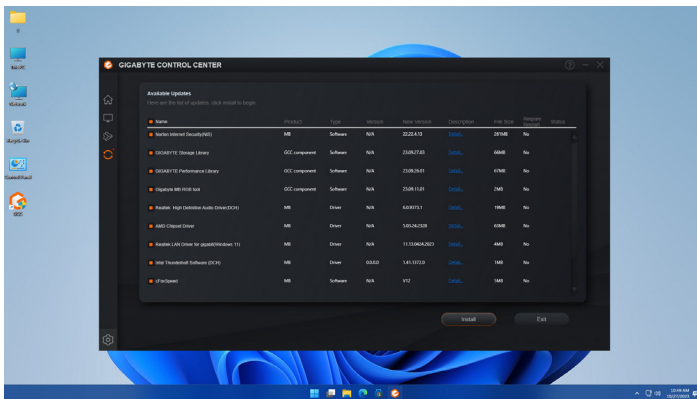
GIGABYTE CONTROL CENTER

Available Updates
Here are the list of updates, click install to begin.

| Name | Product | Type | Version | New Version | Description | File Size | Reboot Needed | Status |
|---|---|---|---|---|---|---|---|---|
| Norton Internet Security(NIS) | MB | Software | N/A | 22.22.4.13 | Detail... | 281MB | No | |
| GIGABYTE Storage Library | GCC component | Software | N/A | 23.09.27.03 | Detail... | 66MB | No | |
| GIGABYTE Performance Library | GCC component | Software | N/A | 23.09.26.01 | Detail... | 67MB | No | |
| Gigabyte MB RGB tool | GCC component | Software | N/A | 23.08.11.01 | Detail... | 2MB | No | |
| Realtek High Definition Audio Driver(DCH) | MB | Driver | N/A | 6.0.9373.1 | Detail... | 19MB | No | |
| AMD Chipset Driver | MB | Driver | N/A | 5.05.24.2328 | Detail... | 60MB | No | |
| Realtek LAN Driver for gigabit(Windows 11) | MB | Driver | N/A | 11.13.0404.2023 | Detail... | 4MB | No | |
| Intel Thunderbolt Software (DCH) | MB | Driver | 0.0.0.0 | 1.41.1372.0 | Detail... | 1MB | No | |
| cFosSpeed | MB | Software | N/A | V12 | Detail... | 5MB | No | |

Install
Exit

10:49 AM
10/27/2023